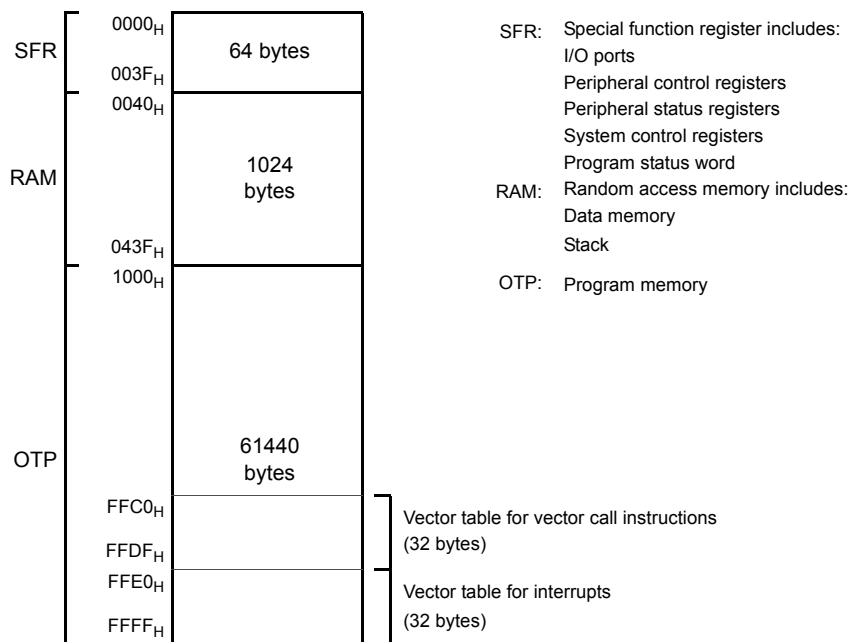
SFR

$0000_H$

64 bytes

$003F_H$

$0040_H$

RAM

1024 bytes

$043F_H$

$1000_H$

OTP

61440 bytes

$FFC0_H$

$FFDF_H$

$FFE0_H$

$FFFF_H$

SFR: Special function register includes:
I/O ports
Peripheral control registers
Peripheral status registers
System control registers
Program status word

RAM: Random access memory includes:
Data memory
Stack

OTP: Program memory

Vector table for vector call instructions (32 bytes)

Vector table for interrupts (32 bytes)